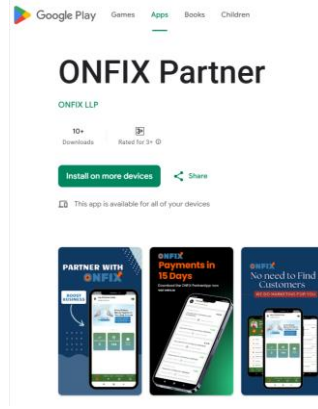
Google Play Games Apps Books Children

ONFIX Partner

ONFIX LLP

10+
Downloads

3+
Rated for 3+

Install on more devices

Share

This app is available for all of your devices

PARTNER WITH ONFIX

BOOST BUSINESS

ONFIX
Payments in 15 Days

Download the ONFIX Partnership App

ONFIX
No need to Find Customers

WE DO MARKETING FOR YOU